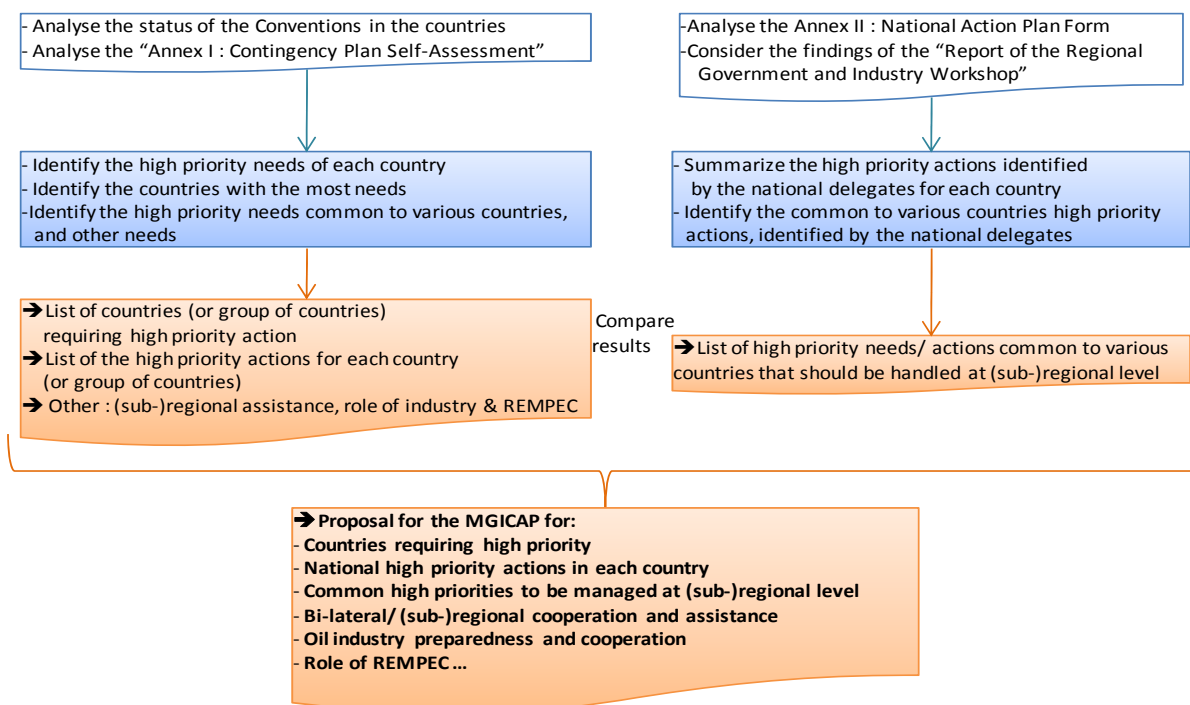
- Analyse the status of the Conventions in the countries
- Analyse the “Annex I : Contingency Plan Self-Assessment”

-Analyse the Annex II : National Action Plan Form
-Consider the findings of the “Report of the Regional Government and Industry Workshop”

- Identify the high priority needs of each country
- Identify the countries with the most needs
-Identify the high priority needs common to various countries, and other needs

- Summarize the high priority actions identified by the national delegates for each country
- Identify the common to various countries high priority actions, identified by the national delegates

➔ List of countries (or group of countries) requiring high priority action
➔ List of the high priority actions for each country (or group of countries)
➔ Other : (sub-)regional assistance, role of industry & REMPEC

Compare results

➔ List of high priority needs/ actions common to various countries that should be handled at (sub-)regional level

➔ Proposal for the MGICAP for:
- Countries requiring high priority
- National high priority actions in each country
- Common high priorities to be managed at (sub-)regional level
- Bi-lateral/ (sub-)regional cooperation and assistance
- Oil industry preparedness and cooperation
- Role of REMPEC …